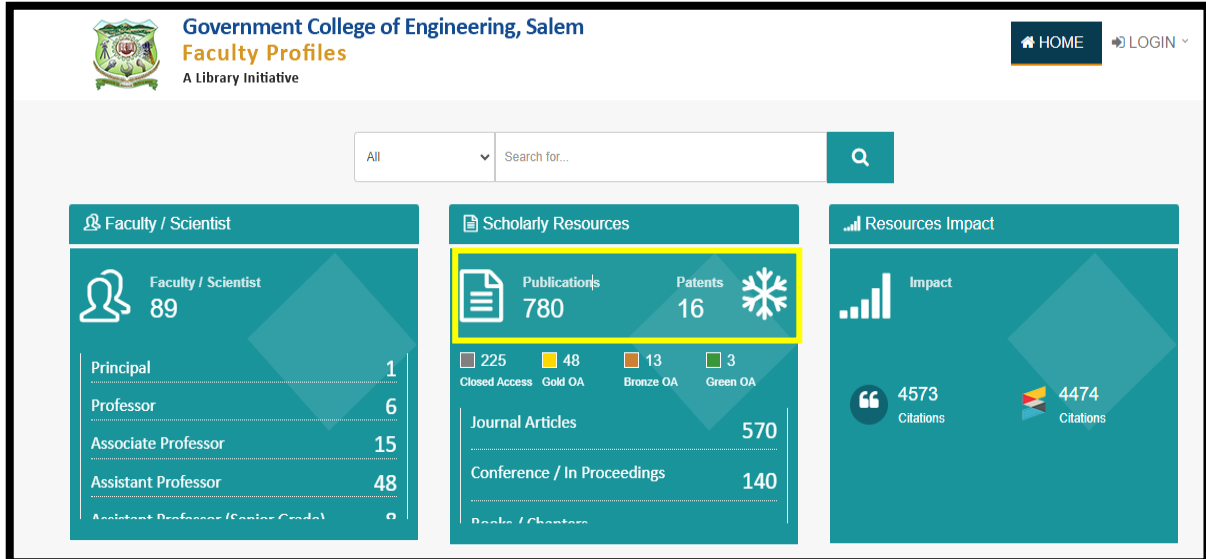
Government College of Engineering, Salem
Faculty Profiles
A Library Initiative

HOME
LOGIN

All
Search for...

Faculty / Scientist

Faculty / Scientist
89

| | |
|---|---|
| Principal | 1 |
| Professor | 6 |
| Associate Professor | 15 |
| Assistant Professor | 48 |
| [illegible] | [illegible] |

Scholarly Resources

Publications
780
Patents
16

225 Closed Access
48 Gold OA
13 Bronze OA
3 Green OA

| | |
|---|---|
| Journal Articles | 570 |
| Conference / In Proceedings | 140 |
| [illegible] | |

Resources Impact

Impact

4573
Citations

4474
Citations